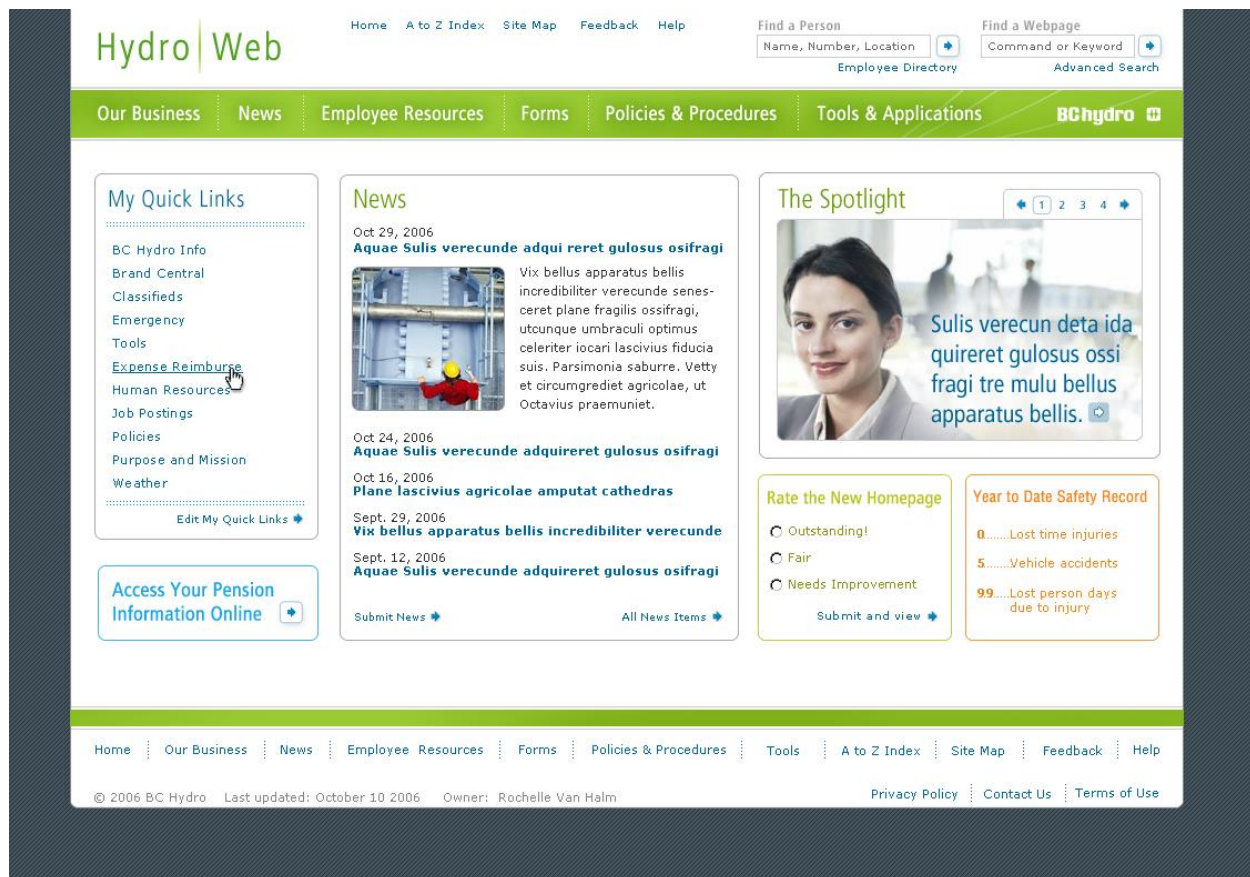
Hydro | Web

Home A to Z Index Site Map Feedback Help

Find a Person
Name, Number, Location
Employee Directory

Find a Webpage
Command or Keyword
Advanced Search

Our Business News Employee Resources Forms Policies & Procedures Tools & Applications BChydro

My Quick Links

BC Hydro Info
Brand Central
Classifieds
Emergency
Tools
Expense Reimburse
Human Resources
Job Postings
Policies
Purpose and Mission
Weather

Edit My Quick Links

Access Your Pension Information Online

News

Oct 29, 2006
Aquae Sulis verecunde adqui reret gulosus osifragi

Vix bellus apparatus bellis incredibiliter verecunde senesceret plane fragilis ossifragi, utcunque umbraculi optimus celeriter iocari lascivius fiducia suis. Parsimonia saburre. Vetty et circumgrediet agricolae, ut Octavius praemuniet.

Oct 24, 2006
Aquae Sulis verecunde adquireret gulosus osifragi

Oct 16, 2006
Plane lascivius agricolae amputat cathedras

Sept. 29, 2006
Vix bellus apparatus bellis incredibiliter verecunde

Sept. 12, 2006
Aquae Sulis verecunde adquireret gulosus osifragi

Submit News All News Items

The Spotlight

1 2 3 4

Sulis verecun deta ida quireret gulosus ossi fragi tre mulu bellus apparatus bellis.

Rate the New Homepage

Outstanding!
Fair
Needs Improvement

Submit and view

Year to Date Safety Record

0.......Lost time injuries
5.......Vehicle accidents
99....Lost person days due to injury

Home Our Business News Employee Resources Forms Policies & Procedures Tools A to Z Index Site Map Feedback Help

© 2006 BC Hydro Last updated: October 10 2006 Owner: Rochelle Van Halm

Privacy Policy Contact Us Terms of Use